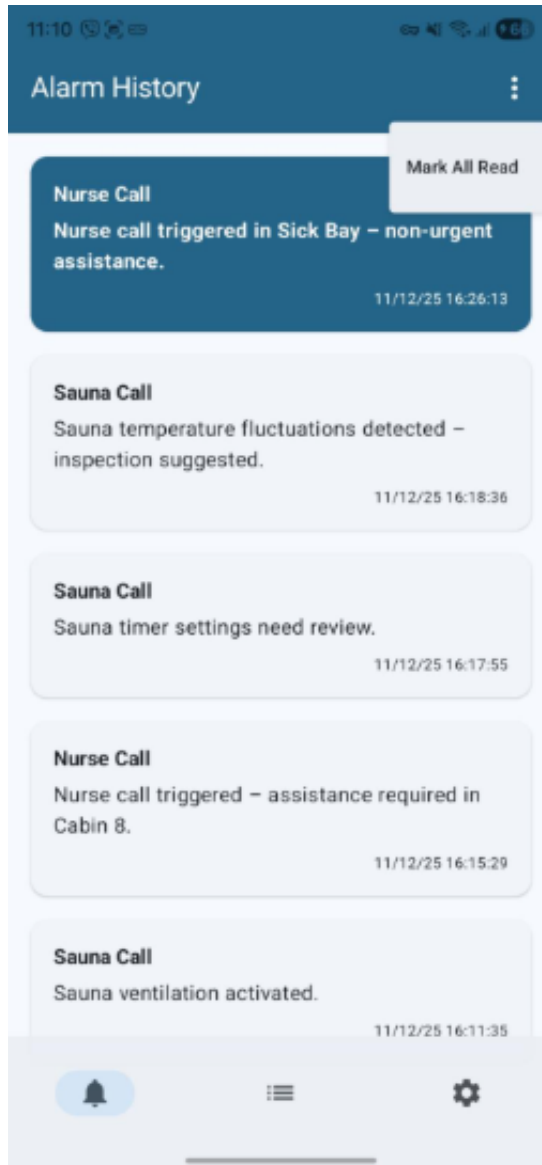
11:10

Alarm History

Mark All Read

Nurse Call
Nurse call triggered in Sick Bay – non-urgent assistance.
11/12/25 16:26:13

Sauna Call
Sauna temperature fluctuations detected – inspection suggested.
11/12/25 16:18:36

Sauna Call
Sauna timer settings need review.
11/12/25 16:17:55

Nurse Call
Nurse call triggered – assistance required in Cabin 8.
11/12/25 16:15:29

Sauna Call
Sauna ventilation activated.
11/12/25 16:11:35